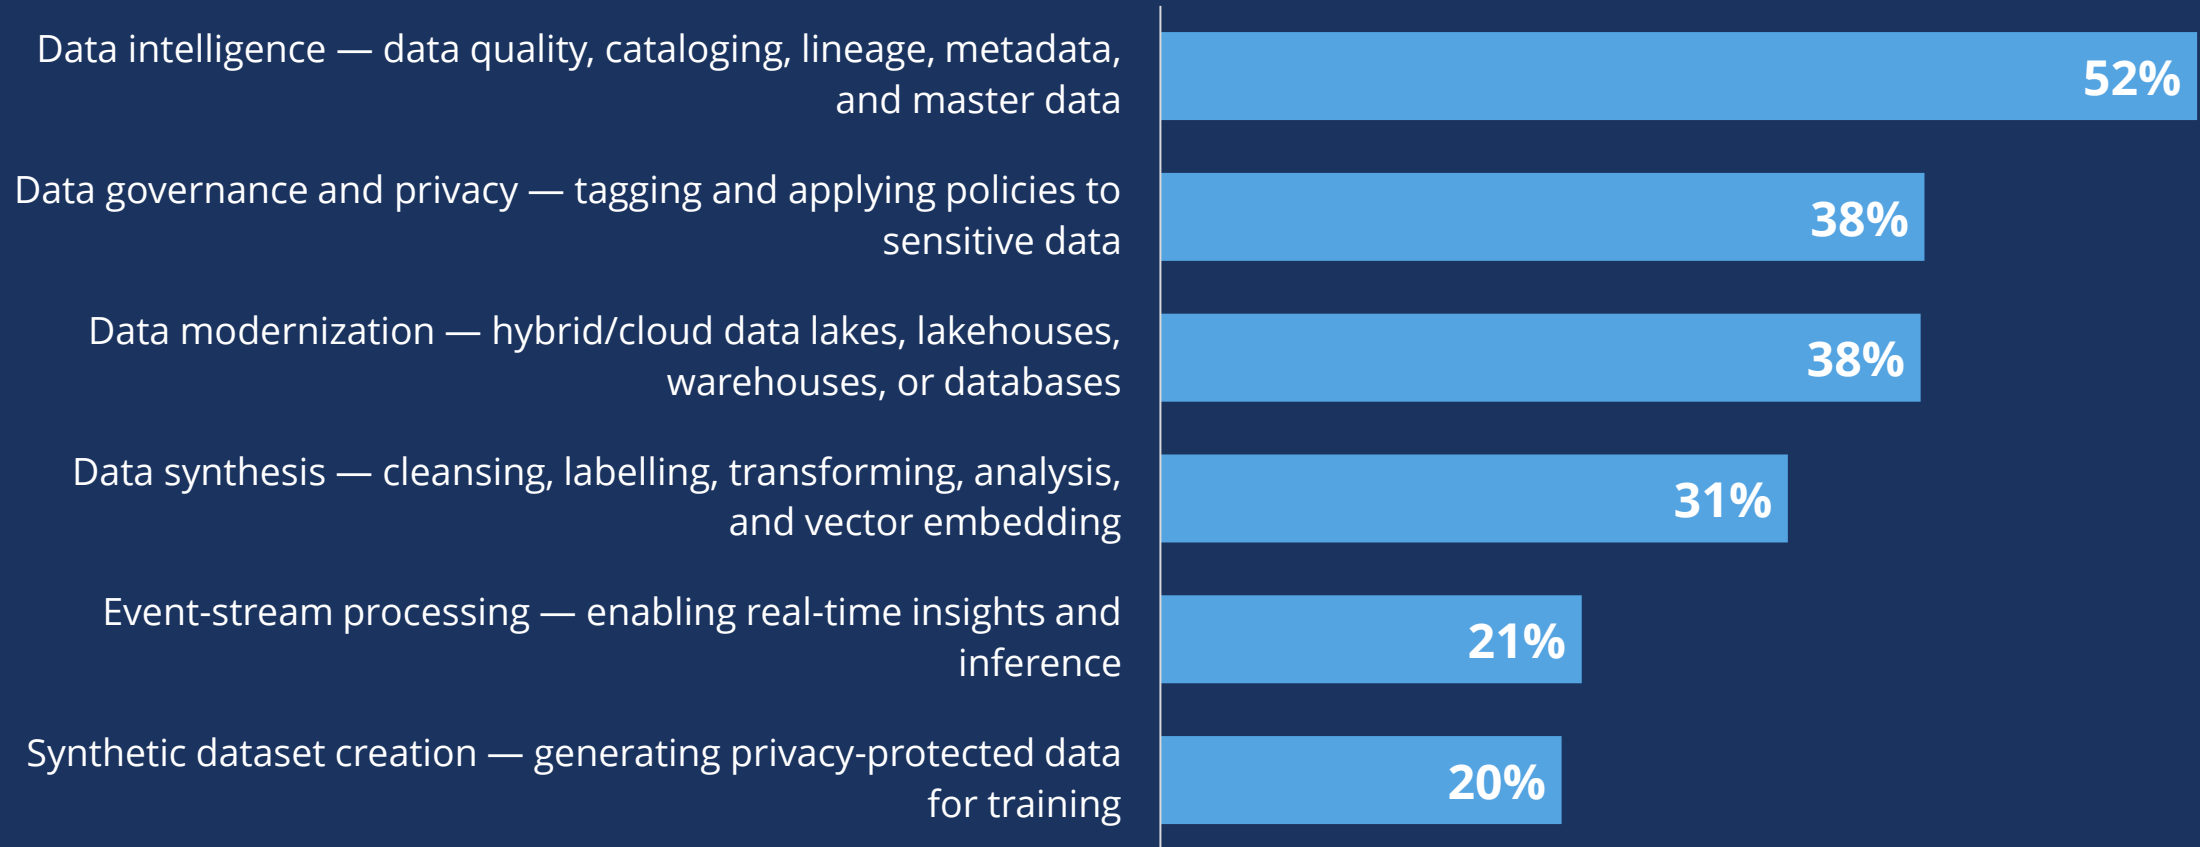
Data intelligence — data quality, cataloging, lineage, metadata, and master data
52%

Data governance and privacy — tagging and applying policies to sensitive data
38%

Data modernization — hybrid/cloud data lakes, lakehouses, warehouses, or databases
38%

Data synthesis — cleansing, labelling, transforming, analysis, and vector embedding
31%

Event-stream processing — enabling real-time insights and inference
21%

Synthetic dataset creation — generating privacy-protected data for training
20%